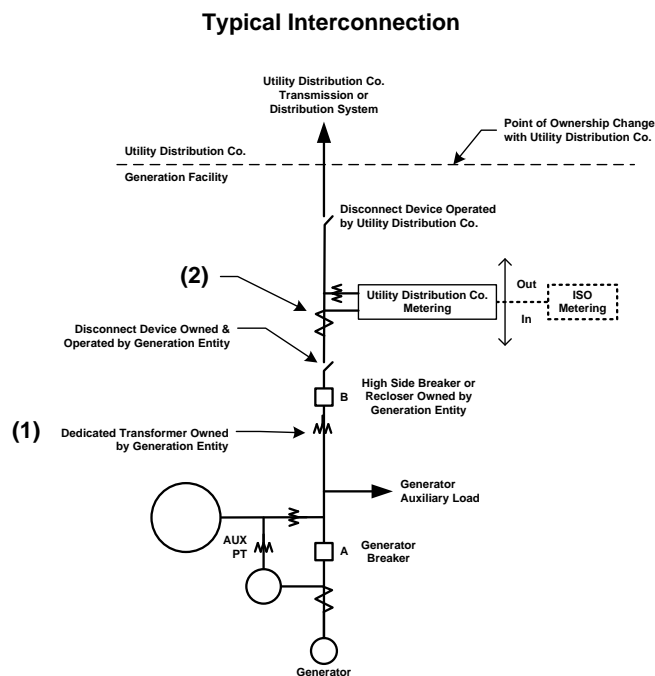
Typical Interconnection

Utility Distribution Co. Transmission or Distribution System

Point of Ownership Change with Utility Distribution Co.

Utility Distribution Co.

Generation Facility

Disconnect Device Operated by Utility Distribution Co.

(2)

Utility Distribution Co. Metering

Out

In

ISO Metering

Disconnect Device Owned & Operated by Generation Entity

B

High Side Breaker or Recloser Owned by Generation Entity

(1)

Dedicated Transformer Owned by Generation Entity

Generator Auxiliary Load

AUX PT

A

Generator Breaker

Generator